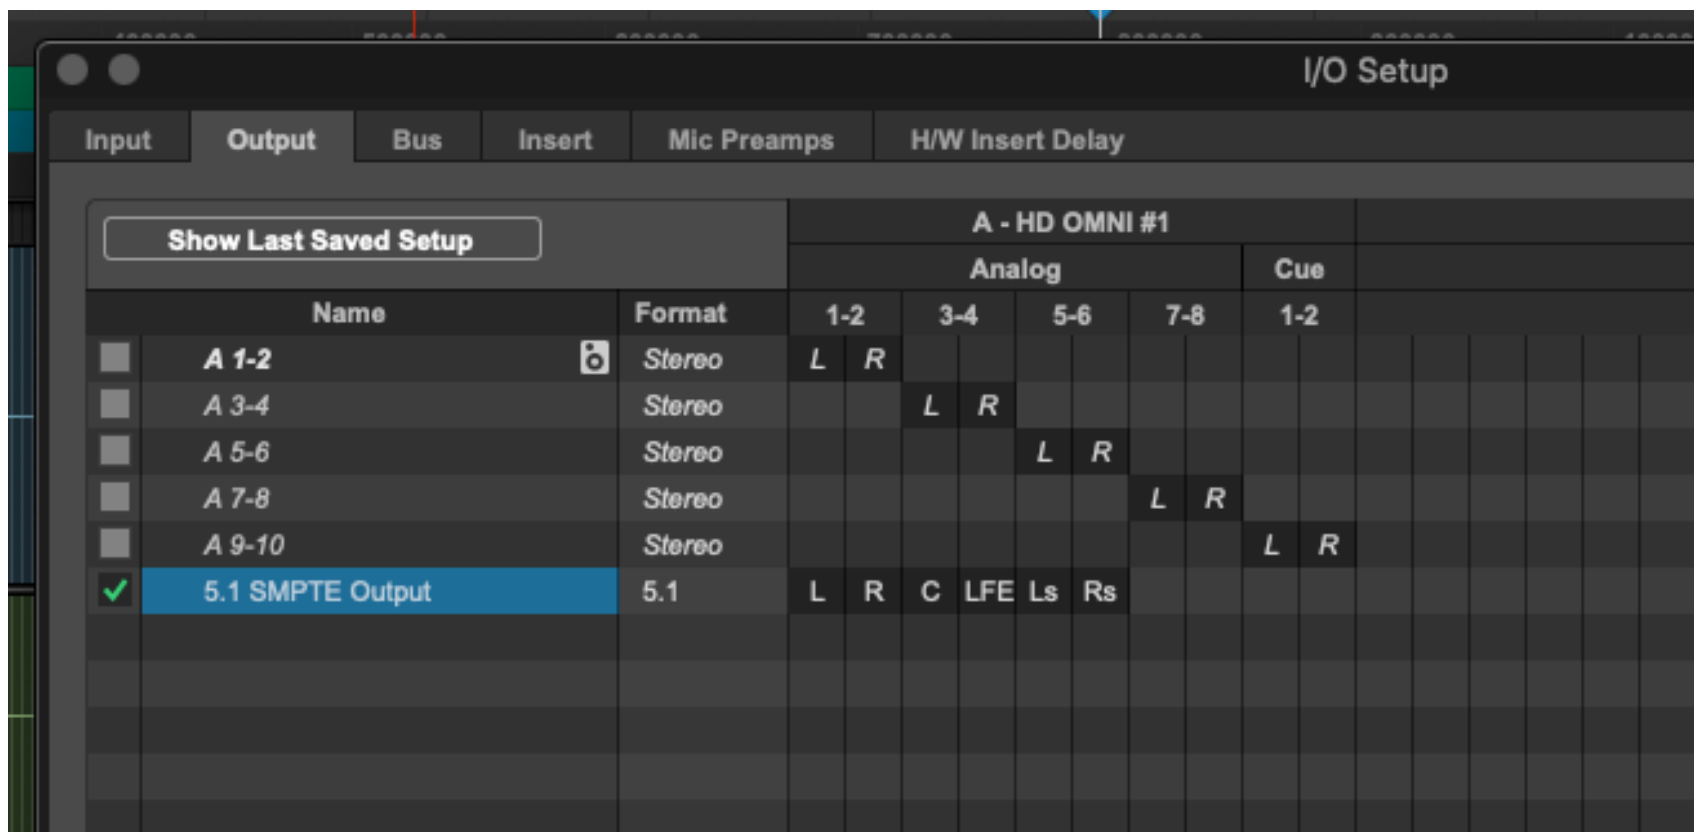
I/O Setup

Input | Output | Bus | Insert | Mic Preamps | H/W Insert Delay

Show Last Saved Setup

A - HD OMNI #1

| | Name | Format | Analog 1-2 | | Analog 3-4 | | Analog 5-6 | | Analog 7-8 | | Cue 1-2 | |
|---|---|---|---|---|---|---|---|---|---|---|---|---|
| | A 1-2 | Stereo | L | R | | | | | | | | |
| | A 3-4 | Stereo | | | L | R | | | | | | |
| | A 5-6 | Stereo | | | | | L | R | | | | |
| | A 7-8 | Stereo | | | | | | | L | R | | |
| | A 9-10 | Stereo | | | | | | | | | L | R |
| ✓ | 5.1 SMPTE Output | 5.1 | L | R | C | LFE | Ls | Rs | | | | |